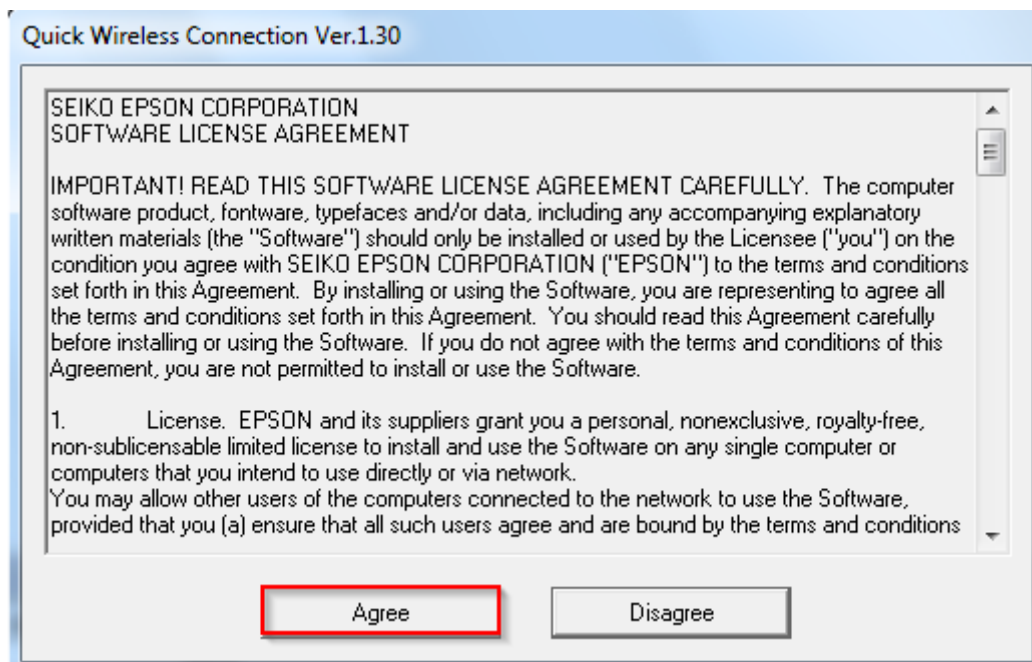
Quick Wireless Connection Ver.1.30

SEIKO EPSON CORPORATION
SOFTWARE LICENSE AGREEMENT

IMPORTANT! READ THIS SOFTWARE LICENSE AGREEMENT CAREFULLY. The computer software product, fontware, typefaces and/or data, including any accompanying explanatory written materials (the "Software") should only be installed or used by the Licensee ("you") on the condition you agree with SEIKO EPSON CORPORATION ("EPSON") to the terms and conditions set forth in this Agreement. By installing or using the Software, you are representing to agree all the terms and conditions set forth in this Agreement. You should read this Agreement carefully before installing or using the Software. If you do not agree with the terms and conditions of this Agreement, you are not permitted to install or use the Software.

1. License. EPSON and its suppliers grant you a personal, nonexclusive, royalty-free, non-sublicensable limited license to install and use the Software on any single computer or computers that you intend to use directly or via network.
You may allow other users of the computers connected to the network to use the Software, provided that you (a) ensure that all such users agree and are bound by the terms and conditions

Agree

Disagree